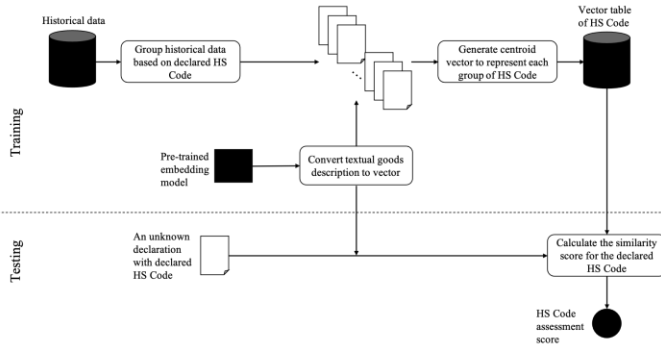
Historical data

Group historical data based on declared HS Code

Generate centroid vector to represent each group of HS Code

Vector table of HS Code

Training

Pre-trained embedding model

Convert textual goods description to vector

Testing

An unknown declaration with declared HS Code

Calculate the similarity score for the declared HS Code

HS Code assessment score